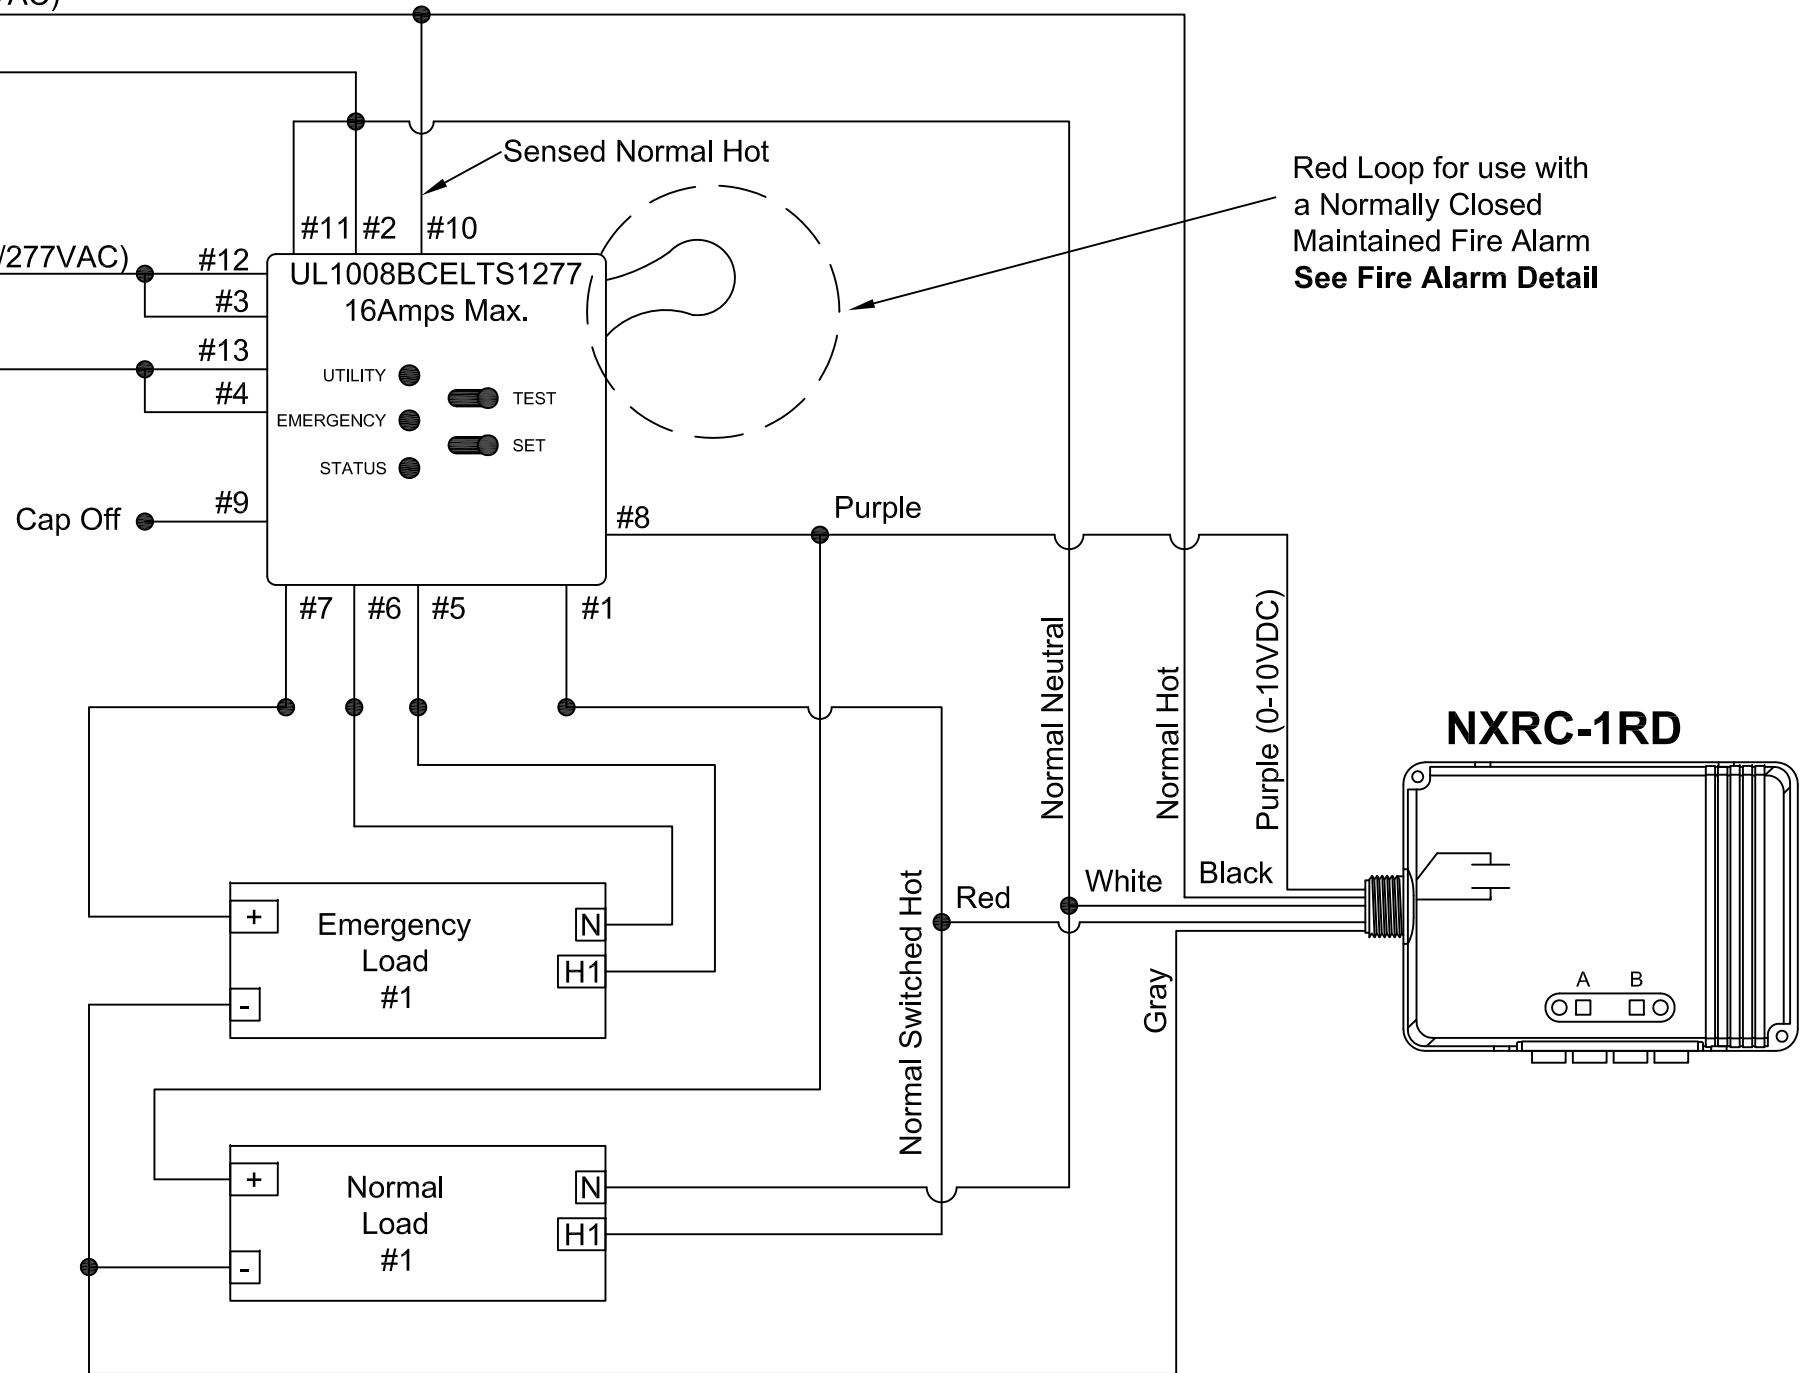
/AC)

Sensed Normal Hot

Red Loop for use with a Normally Closed Maintained Fire Alarm
**See Fire Alarm Detail**

#11 #2 #10

/277VAC) #12

#3

UL1008BCELTS1277
16Amps Max.

#13

#4

UTILITY

EMERGENCY

STATUS

TEST

SET

Cap Off #9

#8

Purple

#7 #6 #5 #1

Normal Neutral

Normal Hot

Purple (0-10VDC)

NXRC-1RD

Normal Switched Hot

Red

White

Black

Gray

A B

+

Emergency Load #1

N

H1

-

+

Normal Load #1

N

H1

-